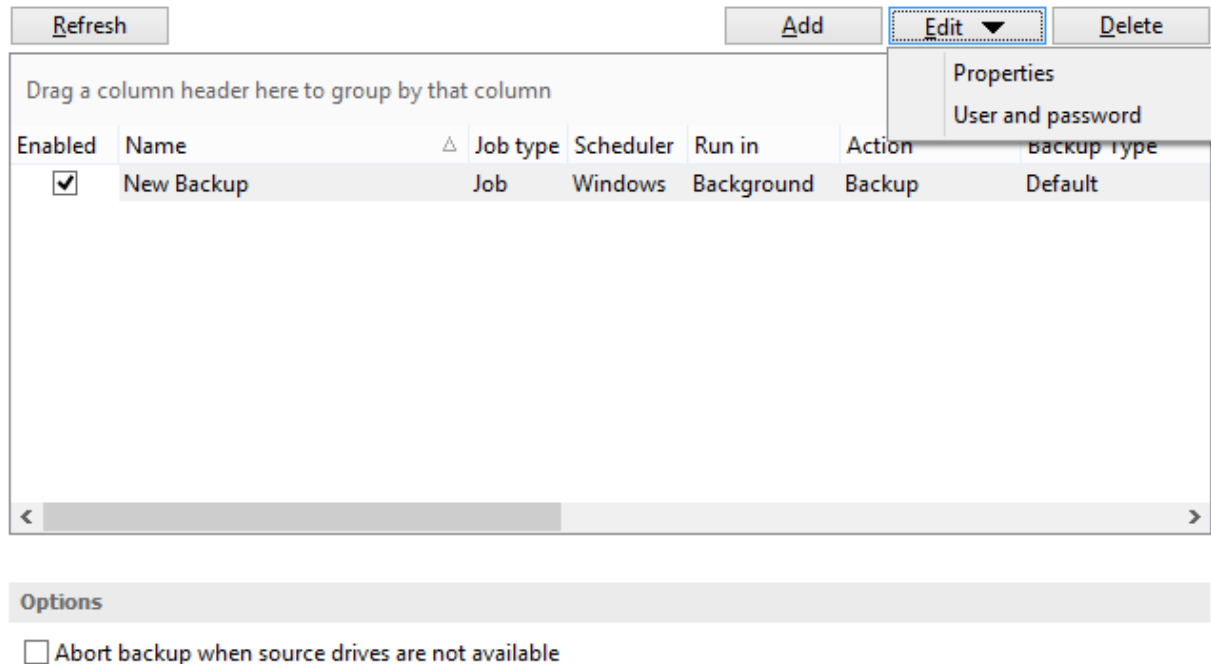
Refresh

Add

Edit ▼

Delete

Properties

User and password

Drag a column header here to group by that column

| Enabled | Name | Job type | Scheduler | Run in | Action | Backup Type |
|---|---|---|---|---|---|---|
| ✔ | New Backup | Job | Windows | Background | Backup | Default |

Options

Abort backup when source drives are not available